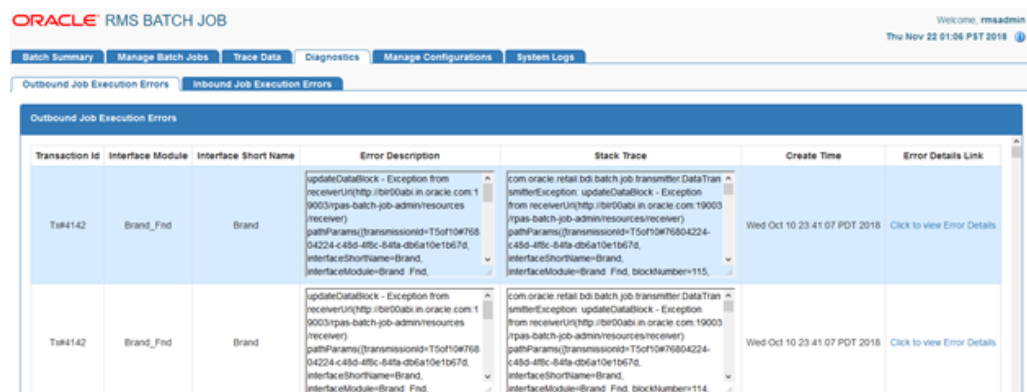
ORACLE RMS BATCH JOB

Welcome, rmsadmin
Thu Nov 22 01:06 PST 2018

Batch Summary | Manage Batch Jobs | Trace Data | Diagnostics | Manage Configurations | System Logs

Outbound Job Execution Errors | Inbound Job Execution Errors

Outbound Job Execution Errors

| Transaction Id | Interface Module | Interface Short Name | Error Description | Stack Trace | Create Time | Error Details Link |
|---|---|---|---|---|---|---|
| Tx#4142 | Brand_Fnd | Brand | updateDataBlock - Exception from receiverUri(http://bir00abi.in.oracle.com:19003/rpas-batch-job-admin/resources/receiver) pathParams({transmissionId=T5of10#76804224-c48d-4f8c-84fa-db6a10e1b67d, interfaceShortName=Brand, interfaceModule=Brand_Fnd, | com.oracle.retail.bdi.batch.job.transmitter.DataTransmitterException: updateDataBlock - Exception from receiverUri(http://bir00abi.in.oracle.com:19003/rpas-batch-job-admin/resources/receiver) pathParams({transmissionId=T5of10#76804224-c48d-4f8c-84fa-db6a10e1b67d, interfaceShortName=Brand, interfaceModule=Brand_Fnd, blockNumber=115, | Wed Oct 10 23:41:07 PDT 2018 | Click to view Error Details |
| Tx#4142 | Brand_Fnd | Brand | updateDataBlock - Exception from receiverUri(http://bir00abi.in.oracle.com:19003/rpas-batch-job-admin/resources/receiver) pathParams({transmissionId=T5of10#76804224-c48d-4f8c-84fa-db6a10e1b67d, interfaceShortName=Brand, interfaceModule=Brand_Fnd, | com.oracle.retail.bdi.batch.job.transmitter.DataTransmitterException: updateDataBlock - Exception from receiverUri(http://bir00abi.in.oracle.com:19003/rpas-batch-job-admin/resources/receiver) pathParams({transmissionId=T5of10#76804224-c48d-4f8c-84fa-db6a10e1b67d, interfaceShortName=Brand, interfaceModule=Brand_Fnd, blockNumber=114, | Wed Oct 10 23:41:07 PDT 2018 | Click to view Error Details |